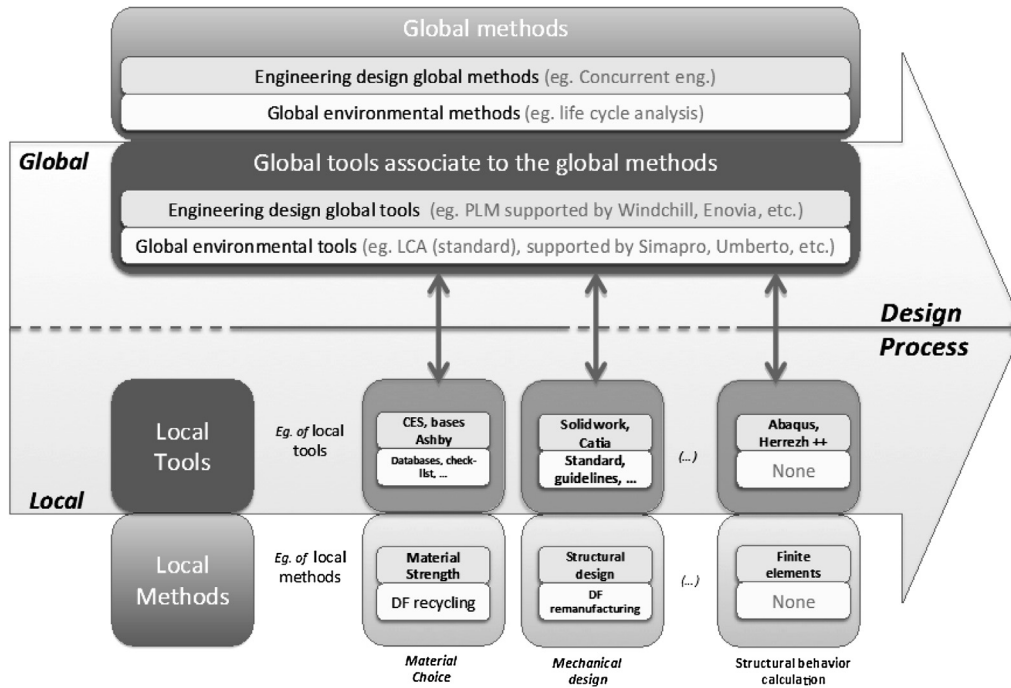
Global methods

Engineering design global methods (eg. Concurrent eng.)

Global environmental methods (eg. life cycle analysis)

Global

Global tools associate to the global methods

Engineering design global tools (eg. PLM supported by Windchill, Enovia, etc.)

Global environmental tools (eg. LCA (standard), supported by Simapro, Umberto, etc.)

Design Process

Local Tools

Eg. of local tools

CES, bases Ashby

Databases, check-list, ...

Solidwork, Catia

Standard, guidelines, ...

(...)

Abaqus, Herrezh ++

None

Local

Local Methods

Eg. of local methods

Material Strength

DF recycling

Structural design

DF remanufacturing

(...)

Finite elements

None

Material Choice

Mechanical design

Structural behavior calculation